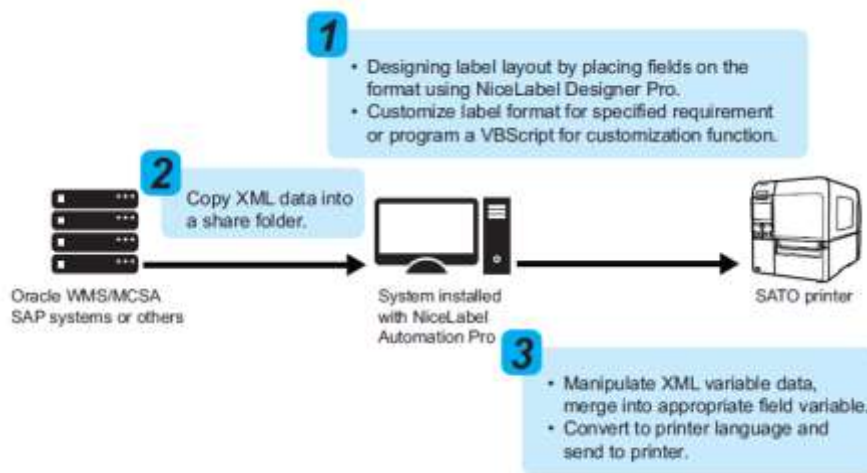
1

• Designing label layout by placing fields on the format using NiceLabel Designer Pro.
• Customize label format for specified requirement or program a VBScript for customization function.

2

Copy XML data into a share folder.

Oracle WMS/MCSA SAP systems or others

System installed with NiceLabel Automation Pro

SATO printer

3

• Manipulate XML variable data, merge into appropriate field variable.
• Convert to printer language and send to printer.